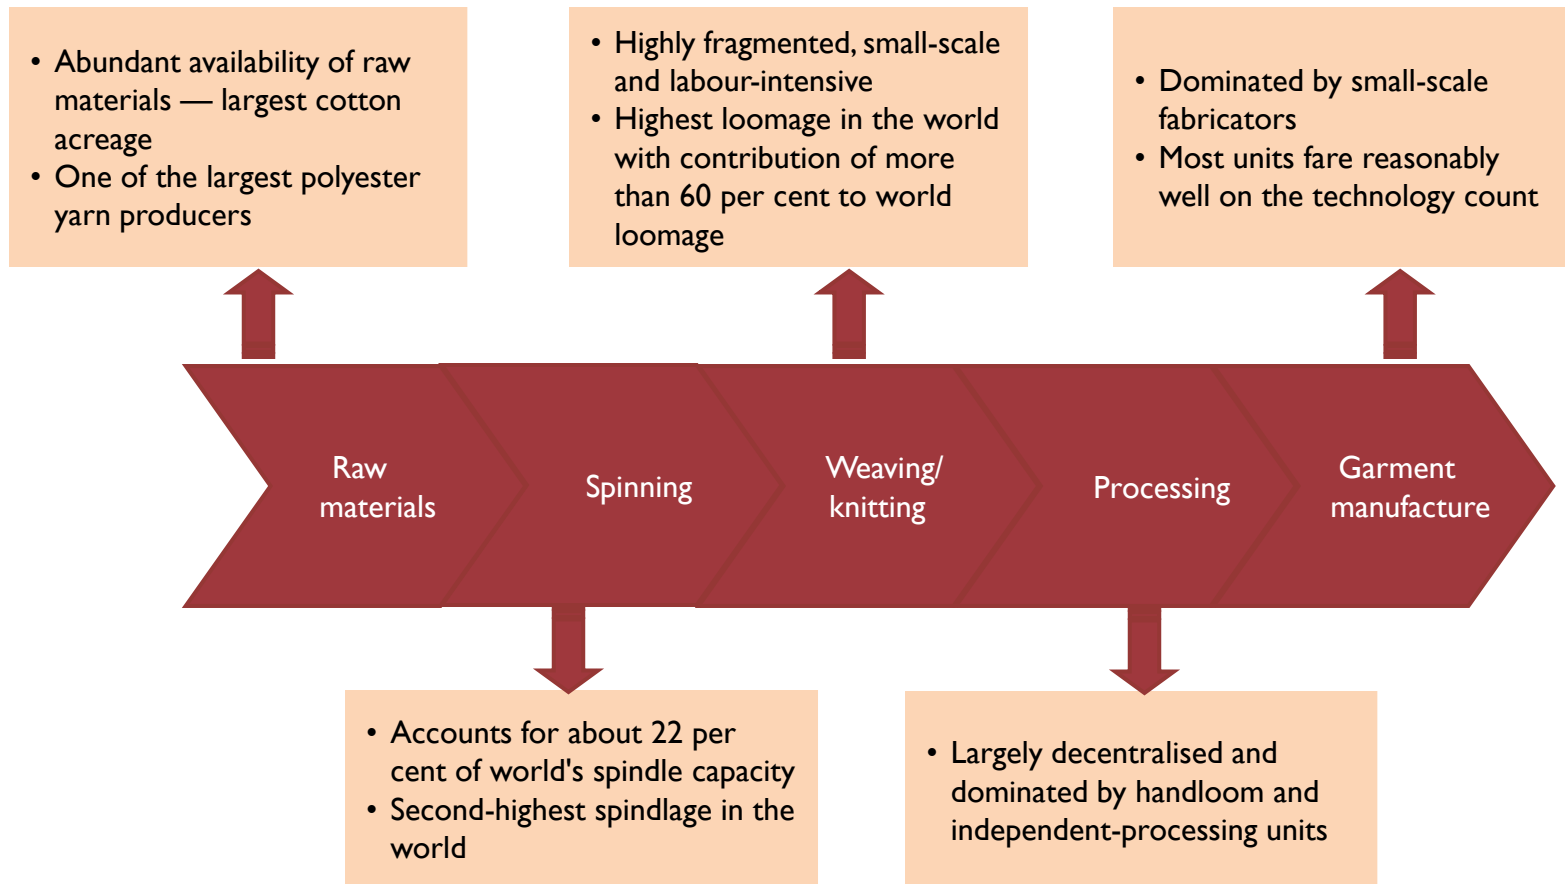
• Abundant availability of raw materials — largest cotton acreage
• One of the largest polyester yarn producers

• Highly fragmented, small-scale and labour-intensive
• Highest loomage in the world with contribution of more than 60 per cent to world loomage

• Dominated by small-scale fabricators
• Most units fare reasonably well on the technology count

Raw materials

Spinning

Weaving/ knitting

Processing

Garment manufacture

• Accounts for about 22 per cent of world's spindle capacity
• Second-highest spindlage in the world

• Largely decentralised and dominated by handloom and independent-processing units